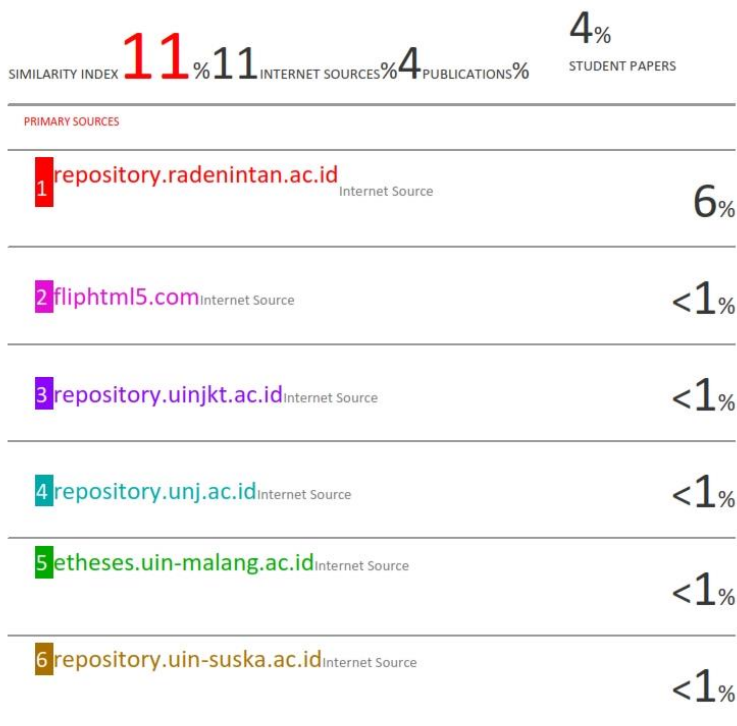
SIMILARITY INDEX 11% 11 INTERNET SOURCES % 4 PUBLICATIONS % 4% STUDENT PAPERS

PRIMARY SOURCES

1 repository.radenintan.ac.id Internet Source 6%

2 fliphtml5.com Internet Source <1%

3 repository.uinjkt.ac.id Internet Source <1%

4 repository.unj.ac.id Internet Source <1%

5 etheses.uin-malang.ac.id Internet Source <1%

6 repository.uin-suska.ac.id Internet Source <1%